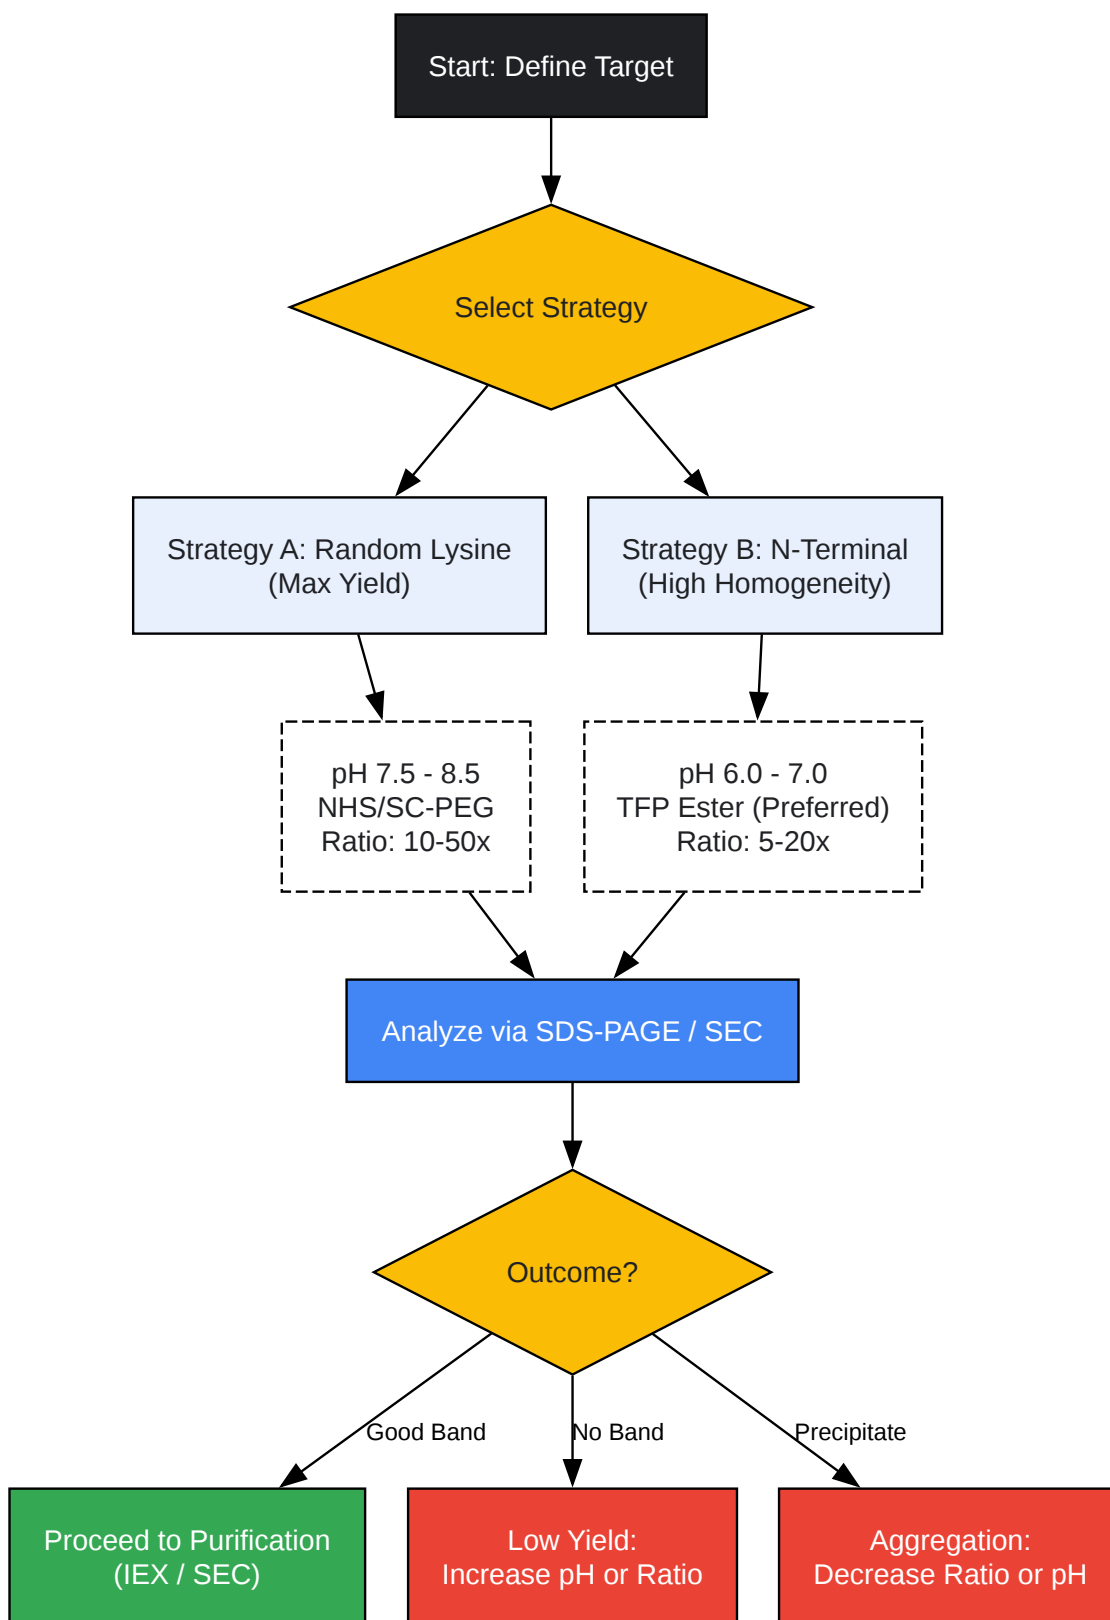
Start: Define Target

Select Strategy

Strategy A: Random Lysine (Max Yield)

Strategy B: N-Terminal (High Homogeneity)

pH 7.5 - 8.5
NHS/SC-PEG
Ratio: 10-50x

pH 6.0 - 7.0
TFP Ester (Preferred)
Ratio: 5-20x

Analyze via SDS-PAGE / SEC

Outcome?

Good Band

No Band

Precipitate

Proceed to Purification (IEX / SEC)

Low Yield: Increase pH or Ratio

Aggregation: Decrease Ratio or pH